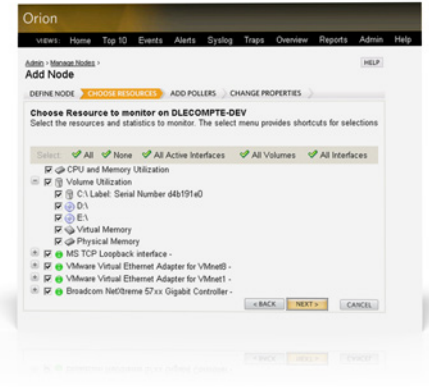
Orion

VIEWS: Home Top 10 Events Alerts Syslog Traps Overview Reports Admin Help

Admin > Manage Nodes >

Add Node

HELP

DEFINE NODE CHOOSE RESOURCES ADD POLLERS CHANGE PROPERTIES

Choose Resource to monitor on DLECOMPTE-DEV

Select the resources and statistics to monitor. The select menu provides shortcuts for selections

Select: All None All Active Interfaces All Volumes All Interfaces

CPU and Memory Utilization

Volume Utilization

C:\ Label: Serial Number d4b191e0

D:\

E:\

Virtual Memory

Physical Memory

MS TCP Loopback interface -

VMware Virtual Ethernet Adapter for VMnet8 -

VMware Virtual Ethernet Adapter for VMnet1 -

Broadcom NetXtreme 57xx Gigabit Controller -

< BACK NEXT > CANCEL